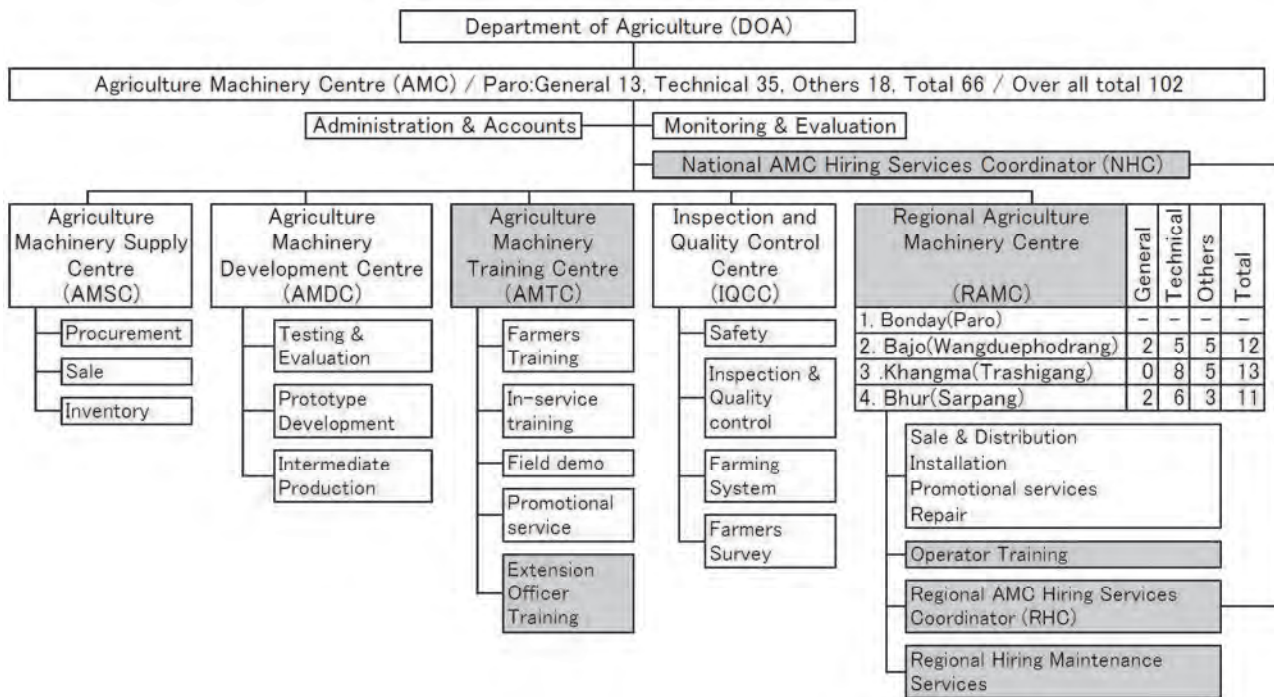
Department of Agriculture (DOA)

Agriculture Machinery Centre (AMC) / Paro:General 13, Technical 35, Others 18, Total 66 / Over all total 102

Administration & Accounts

Monitoring & Evaluation

National AMC Hiring Services Coordinator (NHC)

Agriculture Machinery Supply Centre (AMSC)

Procurement

Sale

Inventory

Agriculture Machinery Development Centre (AMDC)

Testing & Evaluation

Prototype Development

Intermediate Production

Agriculture Machinery Training Centre (AMTC)

Farmers Training

In-service training

Field demo

Promotional service

Extension Officer Training

Inspection and Quality Control Centre (IQCC)

Safety

Inspection & Quality control

Farming System

Farmers Survey

| Regional Agriculture Machinery Centre (RAMC) | General | Technical | Others | Total |
|---|---|---|---|---|
| 1. Bonday(Paro) | - | - | - | - |
| 2. Bajo(Wangduephodrang) | 2 | 5 | 5 | 12 |
| 3 .Khangma(Trashigang) | 0 | 8 | 5 | 13 |
| 4. Bhur(Sarpang) | 2 | 6 | 3 | 11 |

Sale & Distribution
Installation
Promotional services
Repair

Operator Training

Regional AMC Hiring Services Coordinator (RHC)

Regional Hiring Maintenance Services